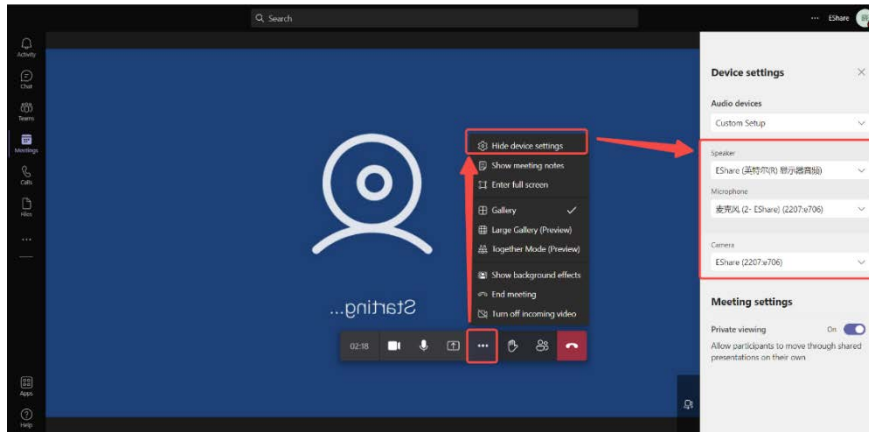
Search

... EShare

Activity

Chat

Teams

Meetings

Calls

Files

...

Apps

Help

Starting...

02:18

Hide device settings
Show meeting notes
Enter full screen
Gallery
Large Gallery (Preview)
Together Mode (Preview)
Show background effects
End meeting
Turn off incoming video

Device settings

Audio devices
Custom Setup

Speaker
EShare (英特尔(R) 显示器音频)

Microphone
麦克风 (2- EShare) (2207:e706)

Camera
EShare (2207:e706)

Meeting settings

Private viewing
On
Allow participants to move through shared presentations on their own